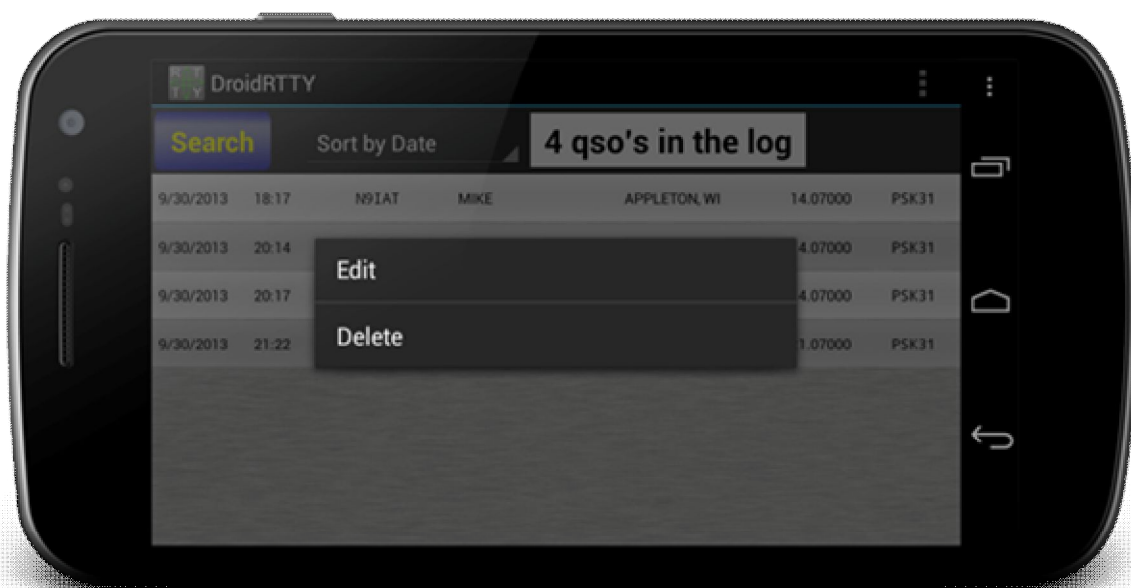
DroidRTTY

Search

Sort by Date

4 qso's in the log

| 9/30/2013 | 18:17 | N9IAT | MIKE | APPLETON, WI | 14.07000 | PSK31 |
|---|---|---|---|---|---|---|
| 9/30/2013 | 20:14 | | | | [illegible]4.07000 | PSK31 |
| 9/30/2013 | 20:17 | | | | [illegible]4.07000 | PSK31 |
| 9/30/2013 | 21:22 | | | | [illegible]1.07000 | PSK31 |

Edit

Delete